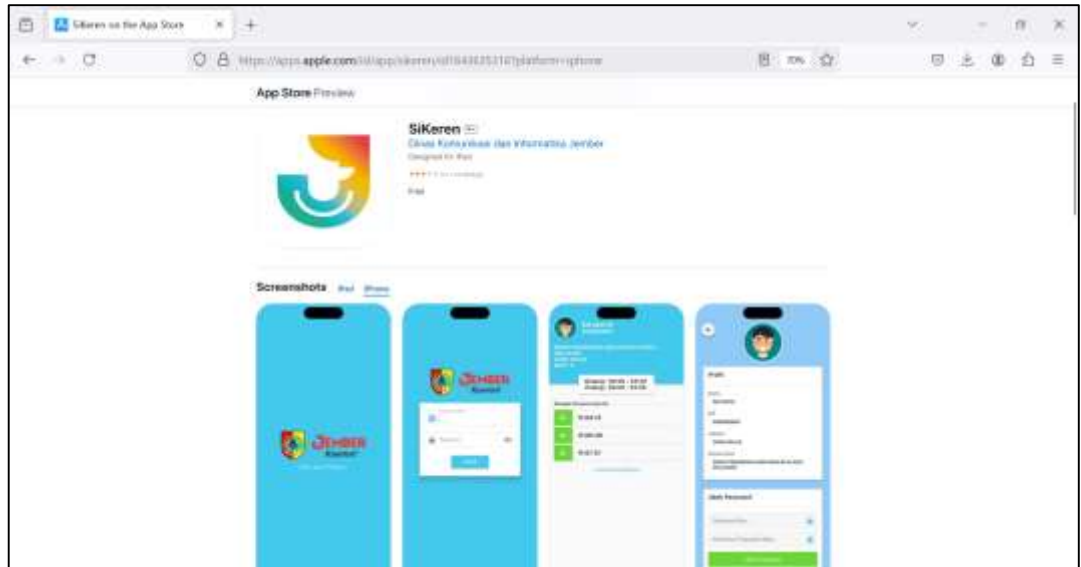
SiKeren on the App Store

https://apps.apple.com/id/app/sikeren/id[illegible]?platform=iphone

70%

App Store Preview

SiKeren

Dinas Komunikasi dan Informatika Jember

Designed for iPad

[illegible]

Free

Screenshots iPad iPhone

JEMBER

JEMBER

Masuk: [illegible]
Pulang: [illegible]

Profil

Ubah Password